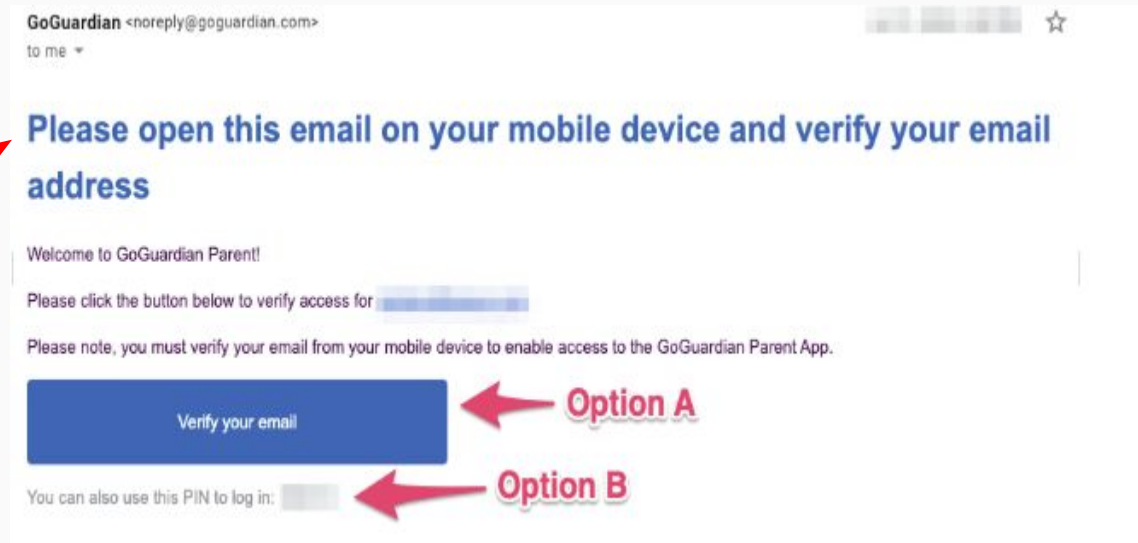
GoGuardian <noreply@goguardian.com>
to me

Please open this email on your mobile device and verify your email address

Welcome to GoGuardian Parent!

Please click the button below to verify access for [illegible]

Please note, you must verify your email from your mobile device to enable access to the GoGuardian Parent App.

Verify your email

Option A

You can also use this PIN to log in: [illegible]

Option B